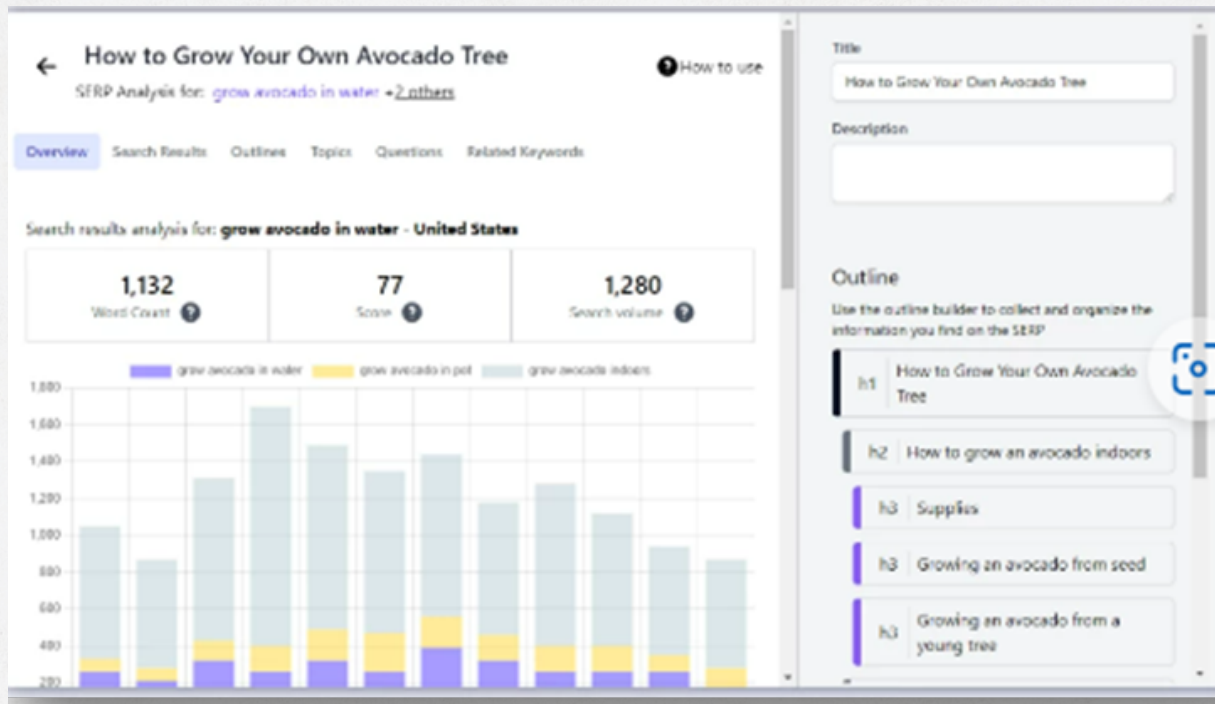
How to Grow Your Own Avocado Tree

SERP Analysis for: grow avocado in water +2 others

How to use

Overview Search Results Outlines Topics Questions Related Keywords

Search results analysis for: grow avocado in water - United States

| 1,132 | 77 | 1,280 |
|---|---|---|
| Word Count | Score | Search volume |

grow avocado in water grow avocado in pot grow avocado indoors

1,800
1,600
1,400
1,200
1,000
800
600
400
200

Title

How to Grow Your Own Avocado Tree

Description

Outline

Use the outline builder to collect and organize the information you find on the SERP

h1 How to Grow Your Own Avocado Tree

h2 How to grow an avocado indoors

h3 Supplies

h3 Growing an avocado from seed

h3 Growing an avocado from a young tree